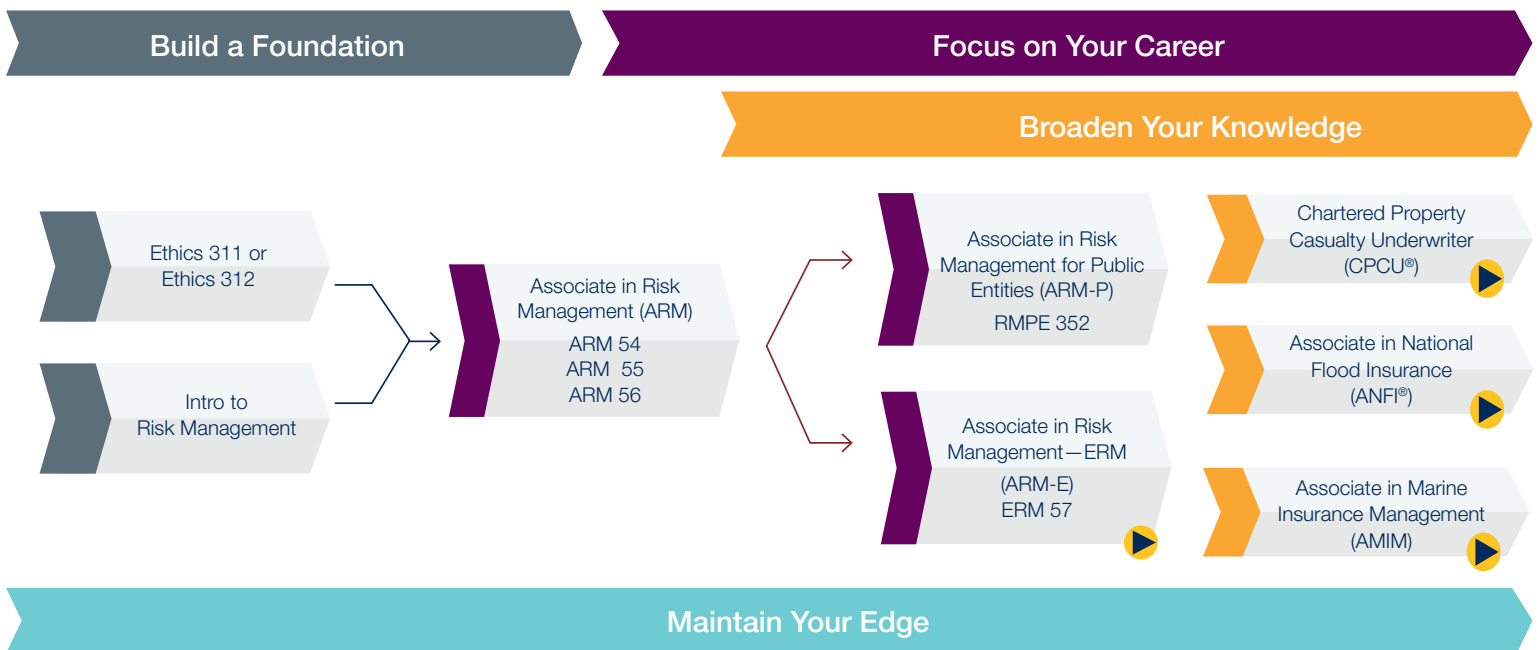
Build a Foundation

Focus on Your Career

Broaden Your Knowledge

Ethics 311 or Ethics 312

Intro to Risk Management

Associate in Risk Management (ARM)
ARM 54
ARM 55
ARM 56

Associate in Risk Management for Public Entities (ARM-P)
RMPE 352

Associate in Risk Management—ERM
(ARM-E)
ERM 57

Chartered Property Casualty Underwriter (CPCU®)

Associate in National Flood Insurance (ANFI®)

Associate in Marine Insurance Management (AMIM)

Maintain Your Edge